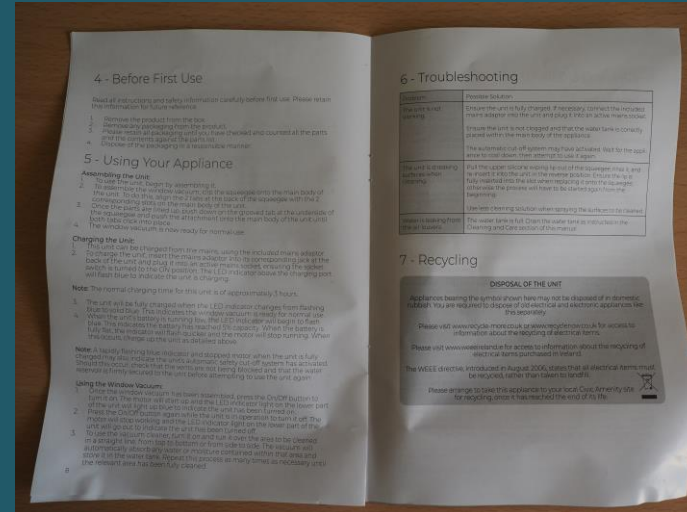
4 - Before First Use

Read all instructions and safety information carefully before first use. Please retain the information for future reference.

1. Remove the product from the box.
2. Remove any packaging from the product.
3. Please retain all packaging until you have checked and counted all the parts and the contents against the parts list.
4. Dispose of the packaging in a responsible manner.

5 - Using Your Appliance

Assembling the Unit:
1. To use the unit, begin by assembling it.
2. To assemble the window vacuum, clip the squeegee onto the main body of the unit. To do this, align the 2 tabs at the back of the squeegee with the 2 corresponding slots on the main body of the unit.
3. Once the parts are lined up, push down on the grooved tab at the underside of the squeegee and push the attachment into the main body of the unit until both tabs click into place.
4. The window vacuum is now ready for normal use.

Charging the Unit:
1. This unit can be charged from the mains using the included mains adaptor.
2. To charge the unit, insert the mains adaptor into its corresponding jack at the back of the unit and plug it into an active mains socket, ensuring the socket switch is turned to the ON position. The LED indicator above the charging port will flash blue to indicate the unit is charging.

Note: The normal charging time for this unit is approximately 3 hours.

3. The unit will be fully charged when the LED indicator changes from flashing blue to solid blue. This indicates the window vacuum is ready for normal use.
4. When the unit's battery is running low, the LED indicator will begin to flash blue. This indicates the battery has reached 5% capacity. When the battery is fully flat, the indicator will flash quicker and the motor will stop running. When this occurs, charge up the unit as detailed above.

Note: A rapidly flashing blue indicator and stopped motor when the unit is fully charged may also indicate the unit's automatic safety cut-off system has activated. Should this occur, check that the vents are not being blocked and that the water reservoir is firmly secured to the unit before attempting to use the unit again.

Using the Window Vacuum:
1. Once the window vacuum has been assembled, press the On/Off button to turn it on. The motor will start up and the LED indicator light on the lower part of the unit will light up blue to indicate the unit has been turned on.
2. Press the On/Off button again while the unit is in operation to turn it off. The motor will stop working and the LED indicator light on the lower part of the unit will go out to indicate the unit has been turned off.
3. To use the vacuum cleaner, turn it on and run it over the area to be cleaned in a straight line, from top to bottom or from side to side. The vacuum will automatically absorb any water or moisture contained within that area and store it in the water tank. Repeat this process as many times as necessary until the relevant area has been fully cleaned.

8

6 - Troubleshooting

| Problem | Possible Solution |
|---|---|
| The unit is not running | Ensure the unit is fully charged. If necessary, connect the included mains adaptor into the unit and plug it into an active mains socket. |
| | Ensure the unit is not clogged and that the water tank is correctly placed within the main body of the appliance. |
| | The automatic cut-off system may have activated. Wait for the appliance to cool down, then attempt to use it again. |
| The unit is streaking surfaces when cleaning | Pull the upper silicone wiping lip out of the squeegee, rinse it and re-insert it into the unit in the reverse position. Ensure the lip is fully inserted into the unit when replacing it onto the squeegee, otherwise the process will have to be started again from the beginning. |
| | Use less cleaning solution when spraying the surface to be cleaned. |
| Water is leaking from the unit bottom | The water tank is full. Drain the water tank as instructed in the Cleaning and Care section of the manual. |

7 - Recycling

DISPOSAL OF THE UNIT

Appliances bearing the symbol shown here may not be disposed of in domestic rubbish. You are required to dispose of old electrical and electronic appliances like this separately.

Please visit www.recycle-more.co.uk or www.recyclenow.co.uk for access to information about the recycling of electrical items.

Please visit www.weeeireland.ie for access to information about the recycling of electrical items purchased in Ireland.

The WEEE directive, introduced in August 2006, states that all electrical items must be recycled, rather than taken to landfill.

Please arrange to take this appliance to your local Civic Amenity site for recycling, once it has reached the end of its life.